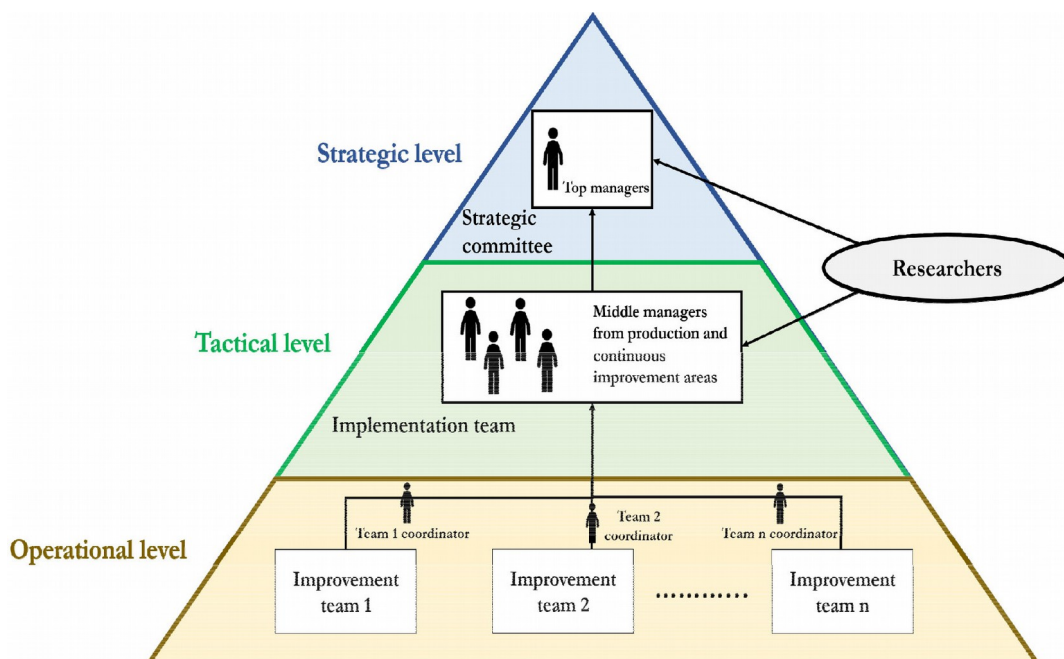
Strategic level

Top managers

Strategic committee

Researchers

Tactical level

Middle managers from production and continuous improvement areas

Implementation team

Operational level

Team 1 coordinator

Team 2 coordinator

Team n coordinator

Improvement team 1

Improvement team 2

..........

Improvement team n